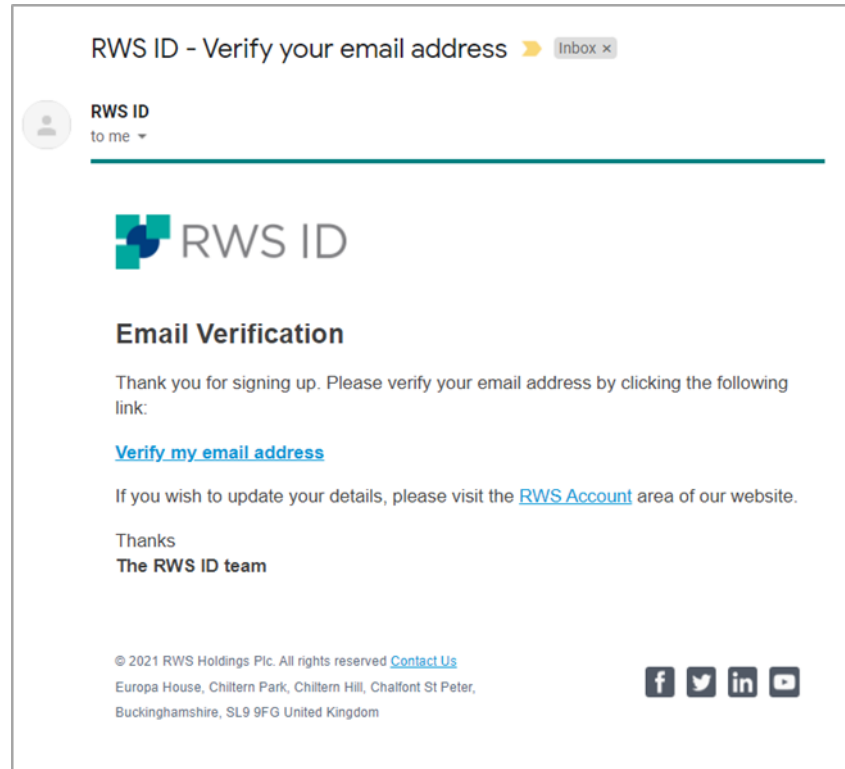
RWS ID - Verify your email address Inbox ×

RWS ID
to me

RWS ID

Email Verification

Thank you for signing up. Please verify your email address by clicking the following link:

Verify my email address

If you wish to update your details, please visit the RWS Account area of our website.

Thanks
The RWS ID team

© 2021 RWS Holdings Plc. All rights reserved Contact Us
Europa House, Chiltern Park, Chiltern Hill, Chalfont St Peter, Buckinghamshire, SL9 9FG United Kingdom